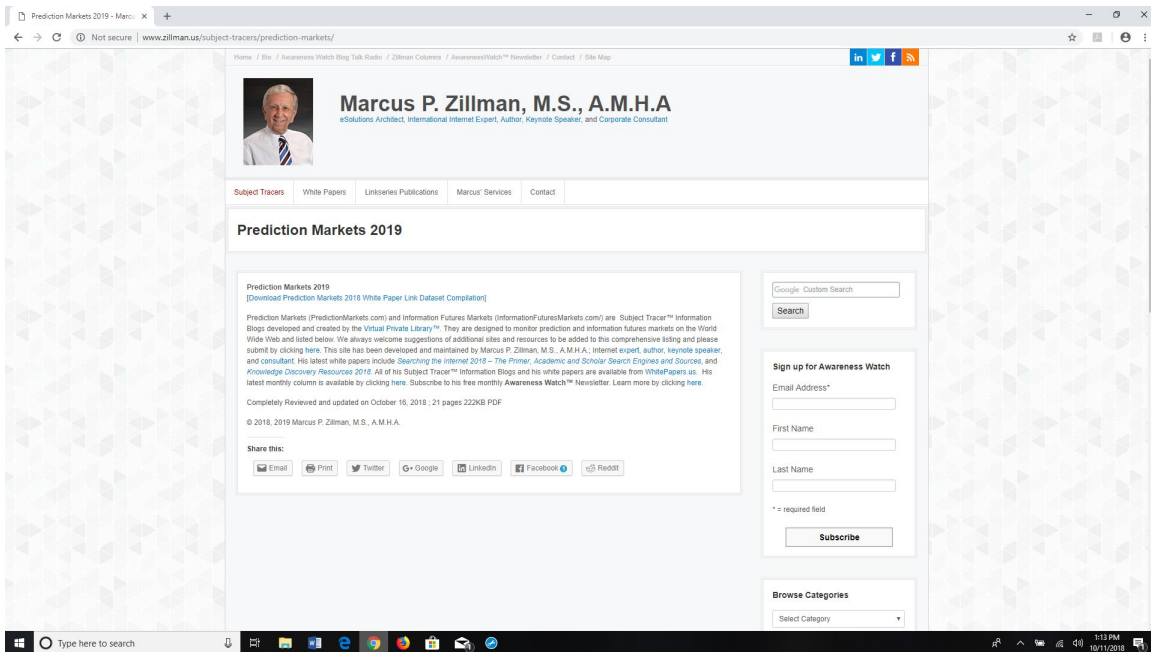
Prediction Markets 2019 - Marcu ×

Not secure | www.zillman.us/subject-tracers/prediction-markets/

Home / Bio / Awareness Watch Blog Talk Radio / Zillman Columns / AwarenessWatch™ Newsletter / Contact / Site Map

Marcus P. Zillman, M.S., A.M.H.A

eSolutions Architect, International Internet Expert, Author, Keynote Speaker, and Corporate Consultant

Subject Tracers | White Papers | Linkseries Publications | Marcus' Services | Contact

Prediction Markets 2019

Prediction Markets 2019
[Download Prediction Markets 2018 White Paper Link Dataset Compilation]

Prediction Markets (PredictionMarkets.com) and Information Futures Markets (InformationFuturesMarkets.com/) are Subject Tracer™ Information Blogs developed and created by the Virtual Private Library™. They are designed to monitor prediction and information futures markets on the World Wide Web and listed below. We always welcome suggestions of additional sites and resources to be added to this comprehensive listing and please submit by clicking here. This site has been developed and maintained by Marcus P. Zillman, M.S., A.M.H.A.; Internet expert, author, keynote speaker, and consultant. His latest white papers include Searching the Internet 2018 – The Primer, Academic and Scholar Search Engines and Sources, and Knowledge Discovery Resources 2018. All of his Subject Tracer™ Information Blogs and his white papers are available from WhitePapers.us. His latest monthly column is available by clicking here. Subscribe to his free monthly Awareness Watch™ Newsletter. Learn more by clicking here.

Completely Reviewed and updated on October 16, 2018 ; 21 pages 222KB PDF

© 2018, 2019 Marcus P. Zillman, M.S., A.M.H.A.

Share this:

Email | Print | Twitter | G+ Google | LinkedIn | Facebook 8 | Reddit

Google Custom Search

Search

Sign up for Awareness Watch

Email Address*

First Name

Last Name

* = required field

Subscribe

Browse Categories

Select Category

Type here to search

1:13 PM
10/11/2018